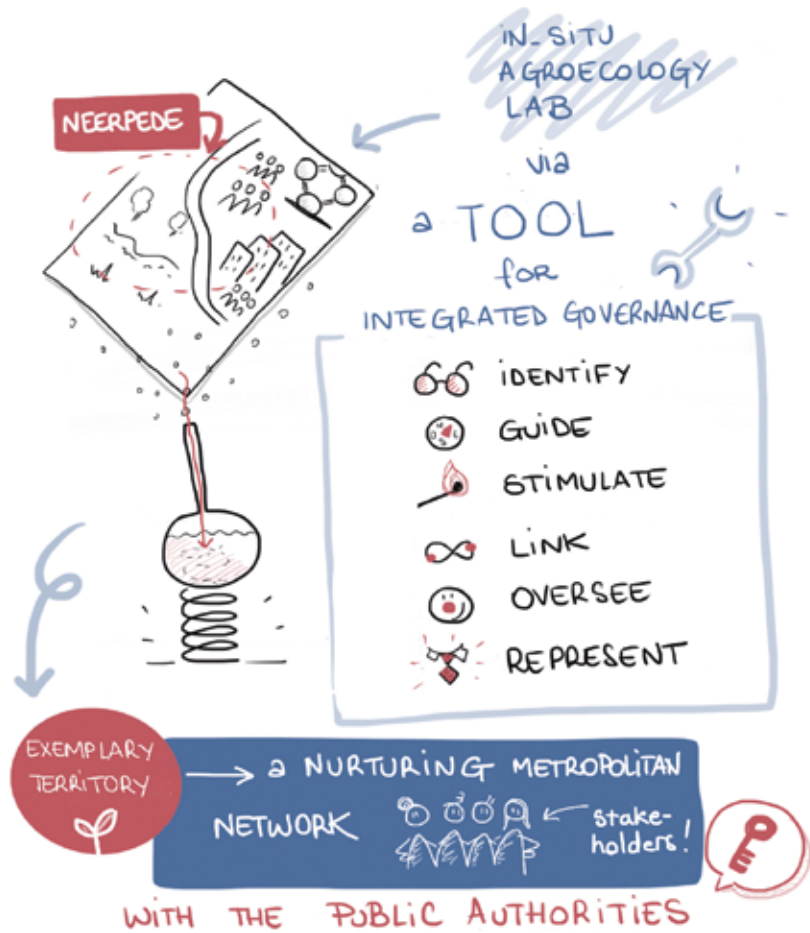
IN_SITU AGROECOLOGY LAB

NEERPEDE

via

a TOOL for

INTEGRATED GOVERNANCE

IDENTIFY

GUIDE

STIMULATE

LINK

OVERSEE

REPRESENT

EXEMPLARY TERRITORY

→ a NURTURING METROPOLITAN NETWORK

stakeholders!

WITH THE PUBLIC AUTHORITIES